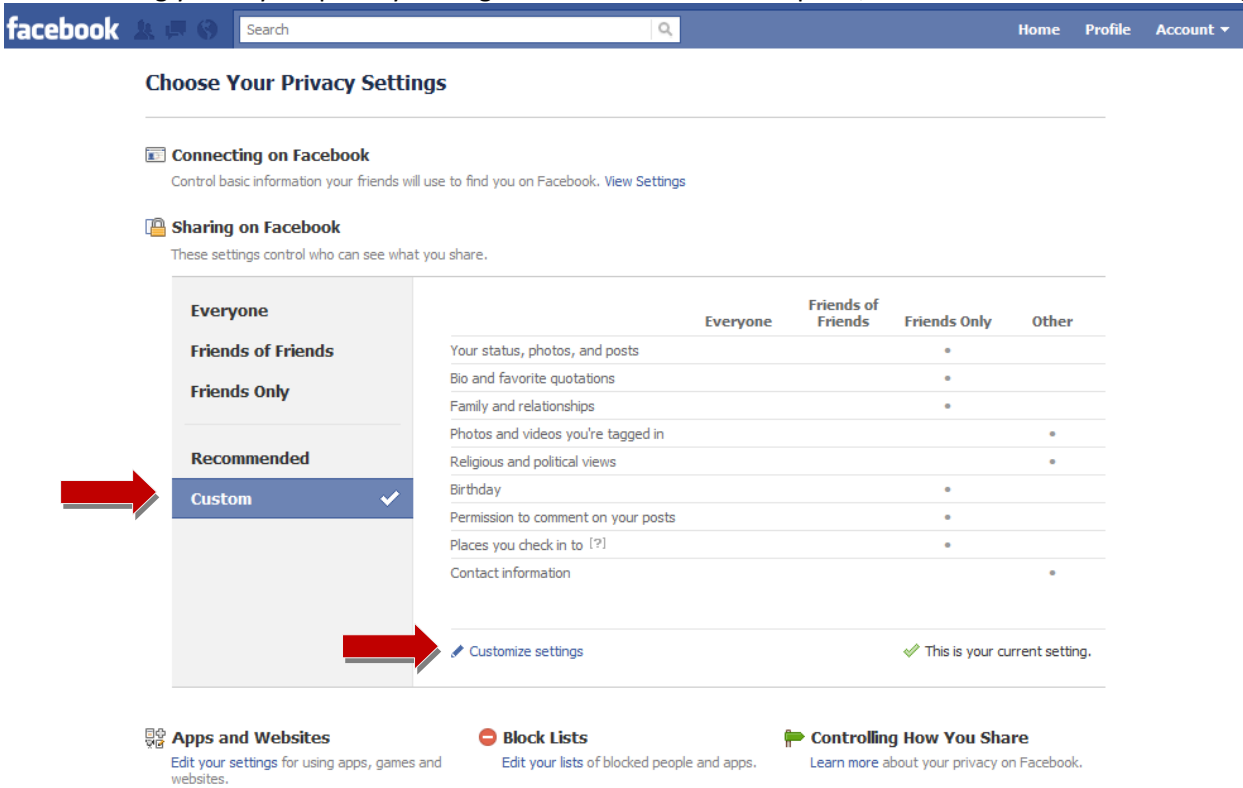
facebook Search Home Profile Account

Choose Your Privacy Settings

Connecting on Facebook
Control basic information your friends will use to find you on Facebook. View Settings

Sharing on Facebook
These settings control who can see what you share.

Everyone
Friends of Friends
Friends Only

Recommended
Custom

| | Everyone | Friends of Friends | Friends Only | Other |
|---|---|---|---|---|
| Your status, photos, and posts | | | • | |
| Bio and favorite quotations | | | • | |
| Family and relationships | | | • | |
| Photos and videos you're tagged in | | | | • |
| Religious and political views | | | | • |
| Birthday | | | • | |
| Permission to comment on your posts | | | • | |
| Places you check in to [?] | | | • | |
| Contact information | | | | • |

Customize settings
This is your current setting.

Apps and Websites
Edit your settings for using apps, games and websites.

Block Lists
Edit your lists of blocked people and apps.

Controlling How You Share
Learn more about your privacy on Facebook.